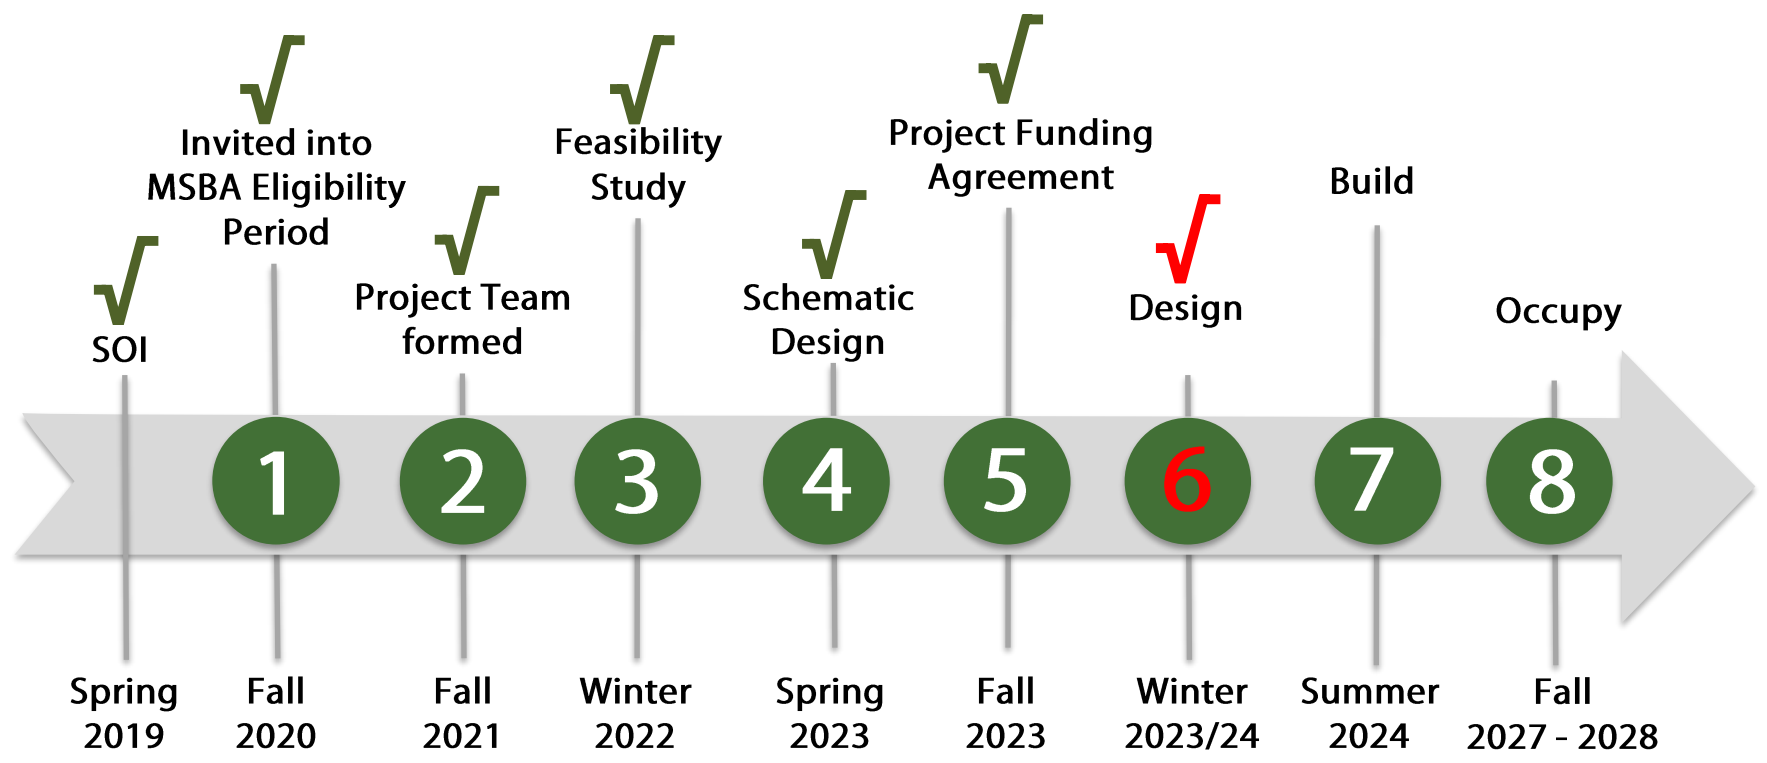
√
SOI

√
Invited into MSBA Eligibility Period

√
Project Team formed

√
Feasibility Study

√
Schematic Design

√
Project Funding Agreement

√
Design

Build

Occupy

1 2 3 4 5 6 7 8

Spring 2019

Fall 2020

Fall 2021

Winter 2022

Spring 2023

Fall 2023

Winter 2023/24

Summer 2024

Fall 2027 - 2028